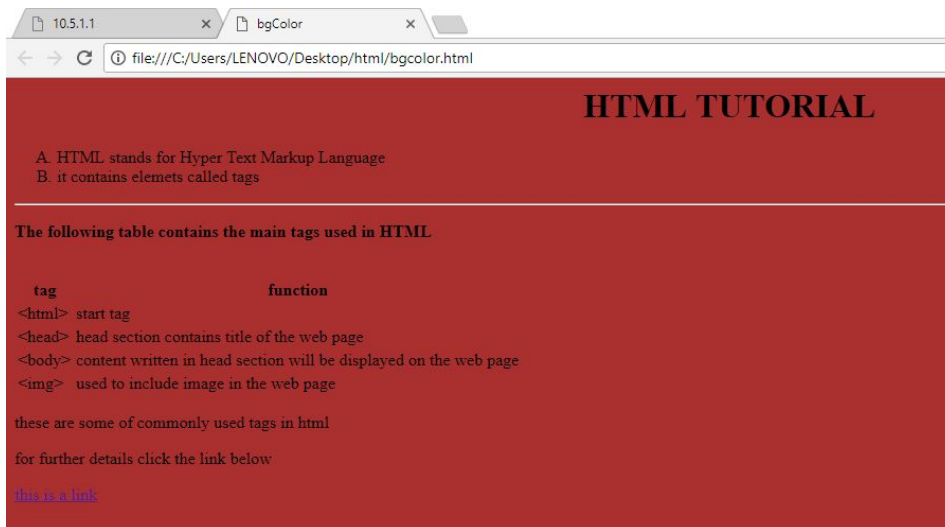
10.5.1.1 ×
bgColor ×
file:///C:/Users/LENOVO/Desktop/html/bgcolor.html

HTML TUTORIAL

A. HTML stands for Hyper Text Markup Language
B. it contains elemets called tags

The following table contains the main tags used in HTML

| tag | function |
|---|---|
| <html> | start tag |
| <head> | head section contains title of the web page |
| <body> | content written in head section will be displayed on the web page |
| <img> | used to include image in the web page |

these are some of commonly used tags in html

for further details click the link below

this is a link